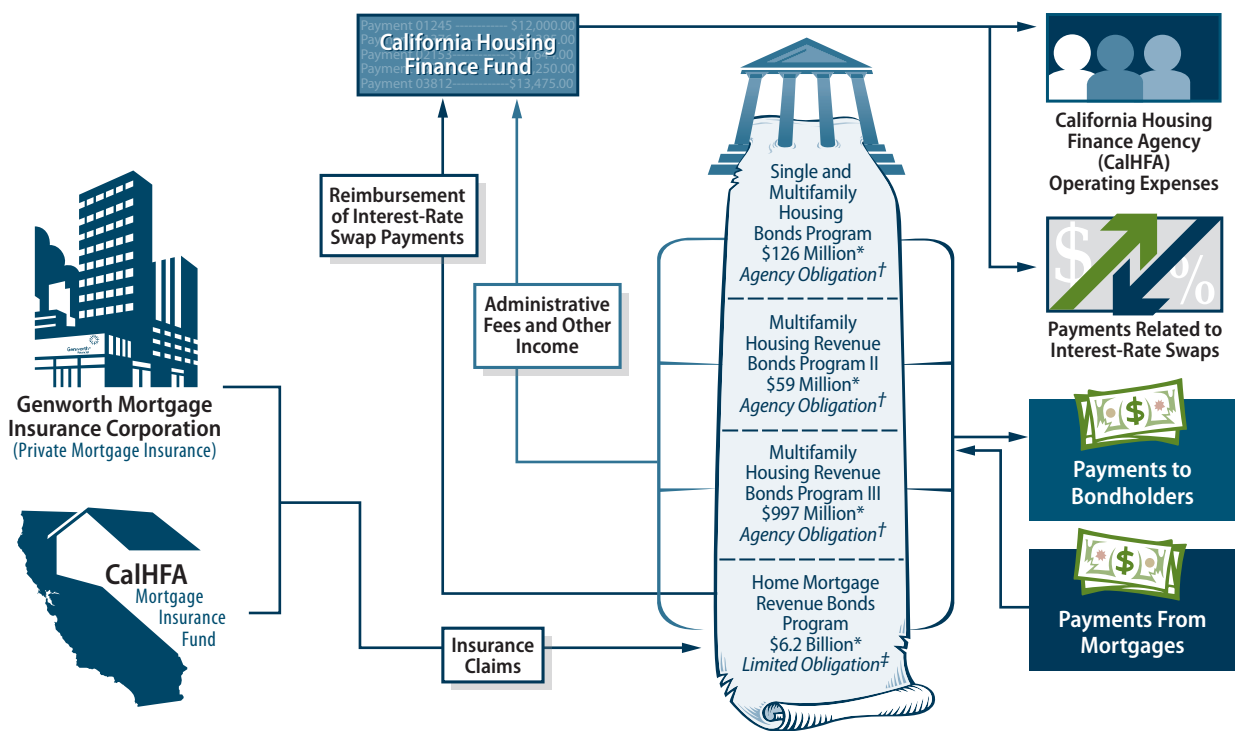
Payment 01245 $12,000.00
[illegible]
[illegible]
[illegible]
Payment 03812 $13,475.00

California Housing Finance Fund

California Housing Finance Agency (CalHFA) Operating Expenses

Reimbursement of Interest-Rate Swap Payments

Administrative Fees and Other Income

Single and Multifamily Housing Bonds Program $126 Million* Agency Obligation†

Multifamily Housing Revenue Bonds Program II $59 Million* Agency Obligation†

Multifamily Housing Revenue Bonds Program III $997 Million* Agency Obligation†

Home Mortgage Revenue Bonds Program $6.2 Billion* Limited Obligation‡

Payments Related to Interest-Rate Swaps

Payments to Bondholders

Payments From Mortgages

Genworth Financial

Genworth Mortgage Insurance Corporation (Private Mortgage Insurance)

CalHFA Mortgage Insurance Fund

Insurance Claims